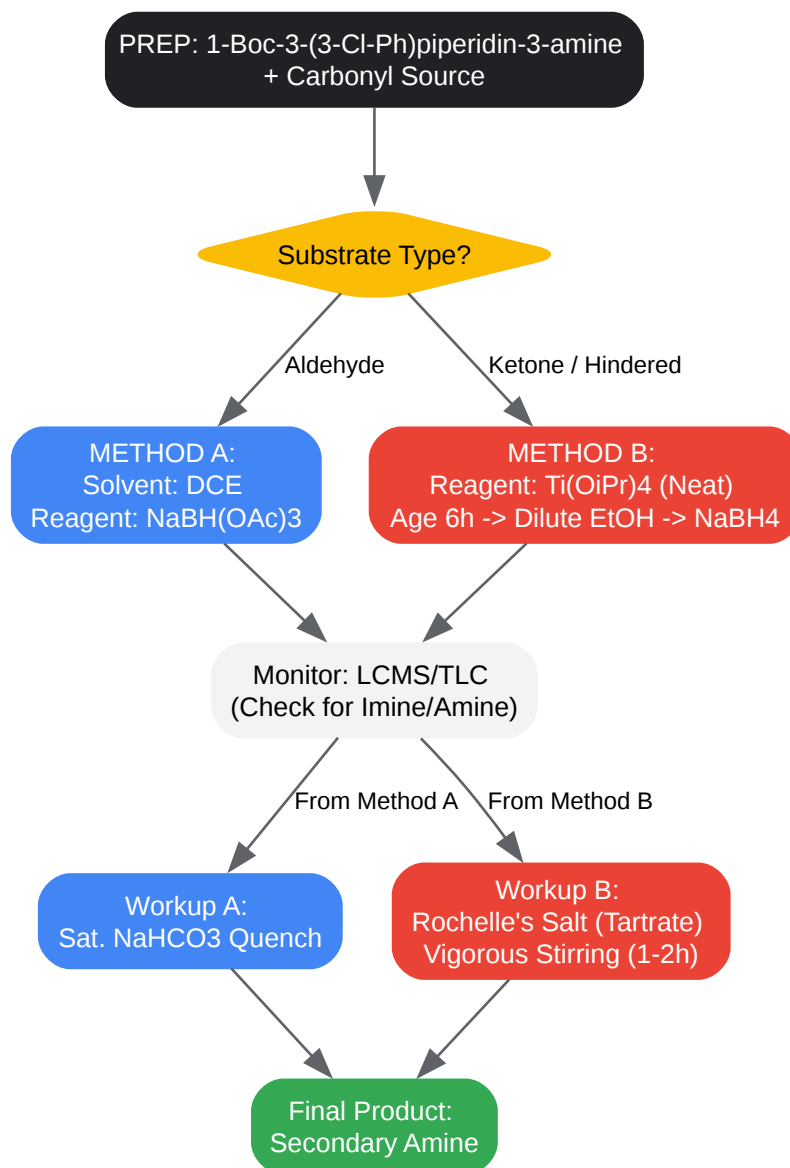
PREP: 1-Boc-3-(3-Cl-Ph)piperidin-3-amine
+ Carbonyl Source

Substrate Type?

Aldehyde

Ketone / Hindered

METHOD A:
Solvent: DCE
Reagent: NaBH(OAc)3

METHOD B:
Reagent: Ti(OiPr)4 (Neat)
Age 6h -> Dilute EtOH -> NaBH4

Monitor: LCMS/TLC
(Check for Imine/Amine)

From Method A

From Method B

Workup A:
Sat. NaHCO3 Quench

Workup B:
Rochelle's Salt (Tartrate)
Vigorous Stirring (1-2h)

Final Product:
Secondary Amine